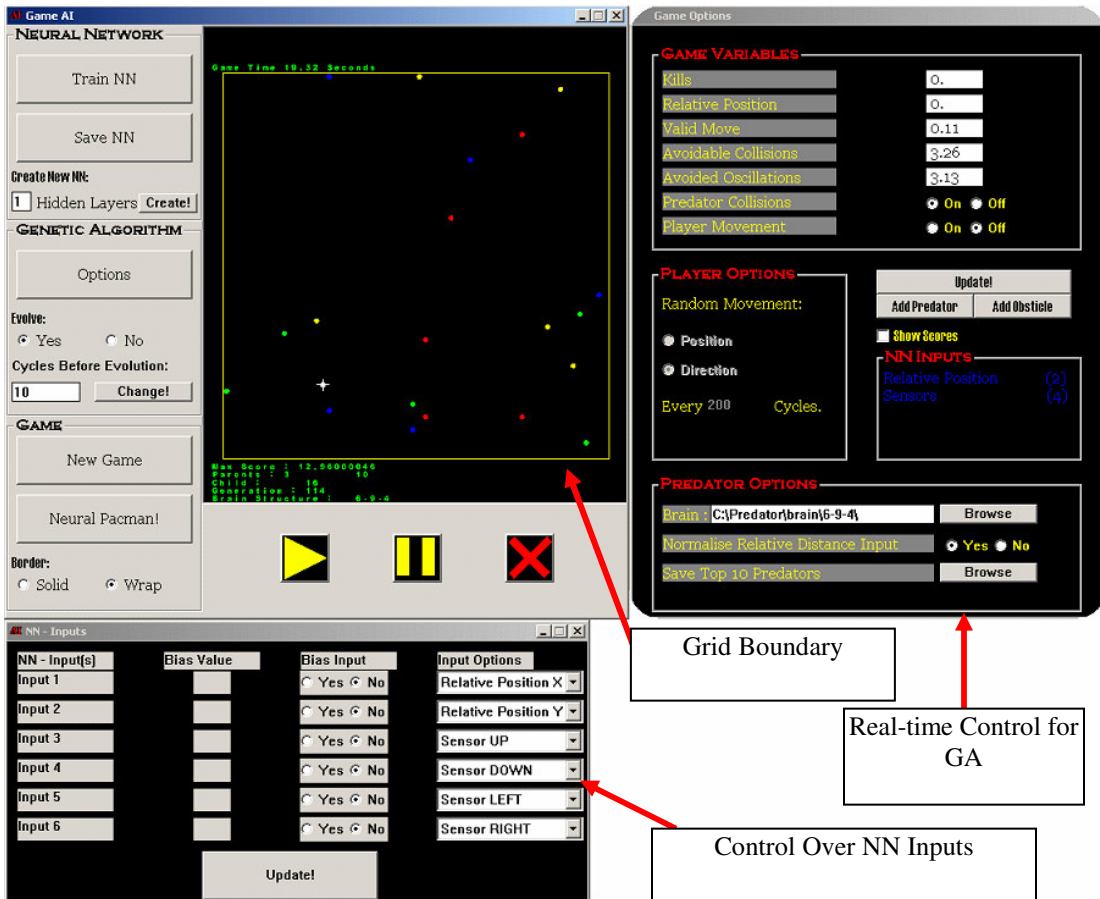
Game AI

NEURAL NETWORK

Train NN

Save NN

Create New NN:

1 Hidden Layers Create!

GENETIC ALGORITHM

Options

Evolve:

Yes No

Cycles Before Evolution:

10 Change!

GAME

New Game

Neural Pacman!

Border:

Solid Wrap

Game Time 19.32 Seconds

Max Score : 12.96000046
Parents : 3 10
Child : 16
Generation : 114
Brain Structure : 6-9-4

Game Options

GAME VARIABLES

| | |
|---|---|
| Kills | 0. |
| Relative Position | 0. |
| Valid Move | 0.11 |
| Avoidable Collisions | 3.26 |
| Avoided Oscillations | 3.13 |
| Predator Collisions | On Off |
| Player Movement | On Off |

PLAYER OPTIONS

Random Movement:

Position

Direction

Every 200 Cycles.

Update!

Add Predator Add Obsticle

Show Scores

NN INPUTS

Relative Position (2)
Sensors (4)

PREDATOR OPTIONS

Brain : C:\Predator\brain\6-9-4\ Browse

Normalise Relative Distance Input Yes No

Save Top 10 Predators Browse

NN - Inputs

| NN - Input(s) | Bias Value | Bias Input | Input Options |
|---|---|---|---|
| Input 1 | | Yes No | Relative Position X |
| Input 2 | | Yes No | Relative Position Y |
| Input 3 | | Yes No | Sensor UP |
| Input 4 | | Yes No | Sensor DOWN |
| Input 5 | | Yes No | Sensor LEFT |
| Input 6 | | Yes No | Sensor RIGHT |

Update!

Grid Boundary

Real-time Control for GA

Control Over NN Inputs